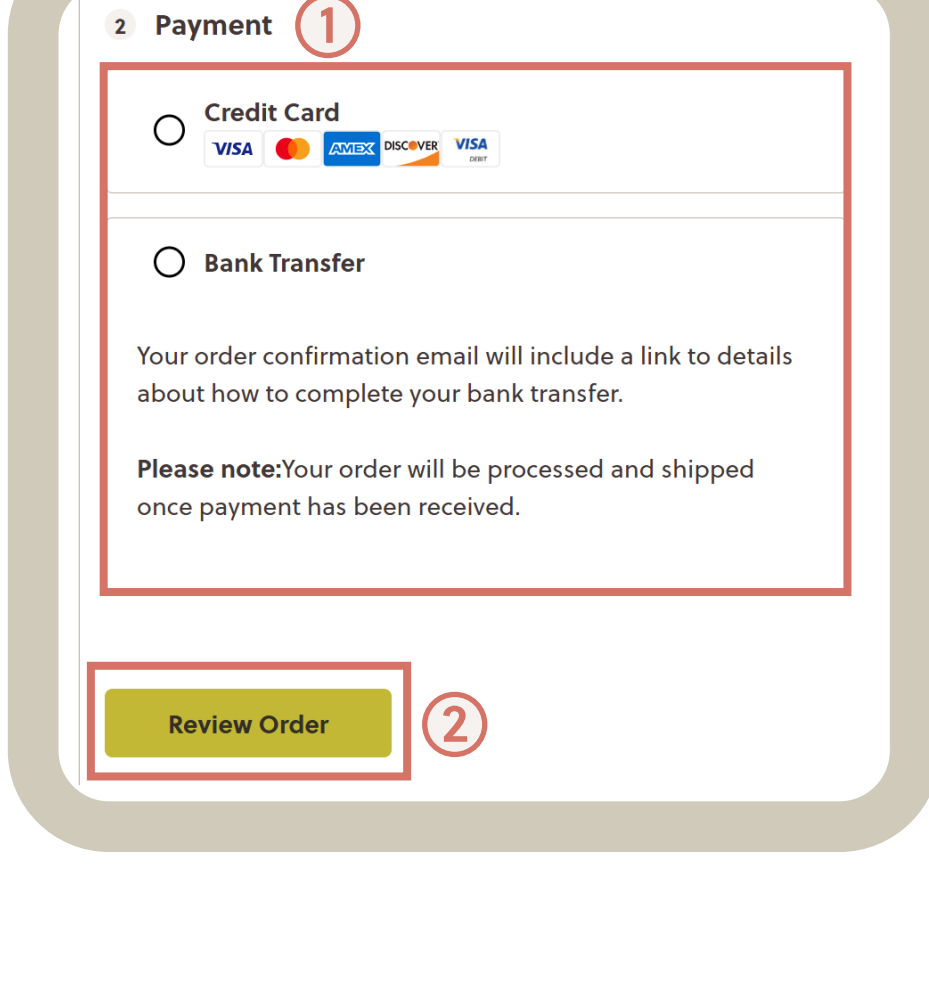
2 Payment 1

Credit Card
VISA AMEX DISCOVER VISA DEBIT

Bank Transfer

Your order confirmation email will include a link to details about how to complete your bank transfer.

**Please note:**Your order will be processed and shipped once payment has been received.

Review Order 2